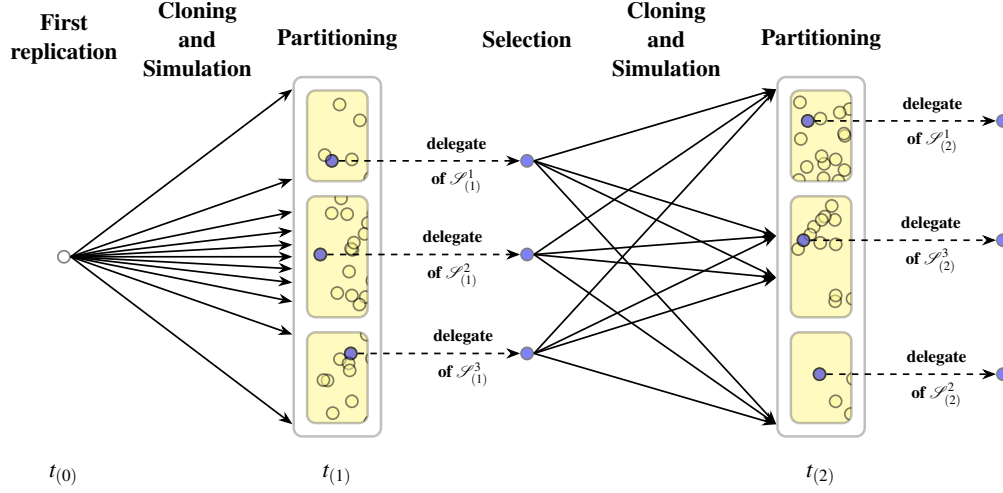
First replication

Cloning and Simulation

Partitioning

Selection

Cloning and Simulation

Partitioning

delegate of $\mathscr{S}^1_{(1)}$

delegate of $\mathscr{S}^2_{(1)}$

delegate of $\mathscr{S}^3_{(1)}$

delegate of $\mathscr{S}^1_{(2)}$

delegate of $\mathscr{S}^3_{(2)}$

delegate of $\mathscr{S}^2_{(2)}$

$t_{(0)}$

$t_{(1)}$

$t_{(2)}$